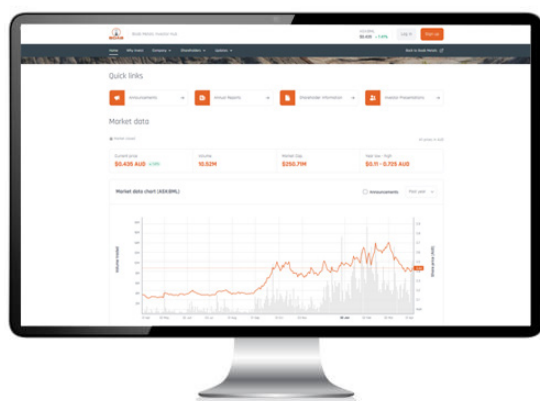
Bold Metals Investor hub

$0.435 +1.8%

Log in

Sign up

Home

Why invest

Company

Shareholders

Updates

Back to Bold Metals

Quick links

Announcements

Annual Reports

Shareholder Information

Investor Presentations

Market data

Current price
$0.435 AUD +1.8%

Volume
10.02M

Market Cap
$250.7M

Year low - high
$0.11 - 0.725 AUD

Market data chart (ASX:BML)

Announcements

Past year

Volume traded

Share price (AUD)